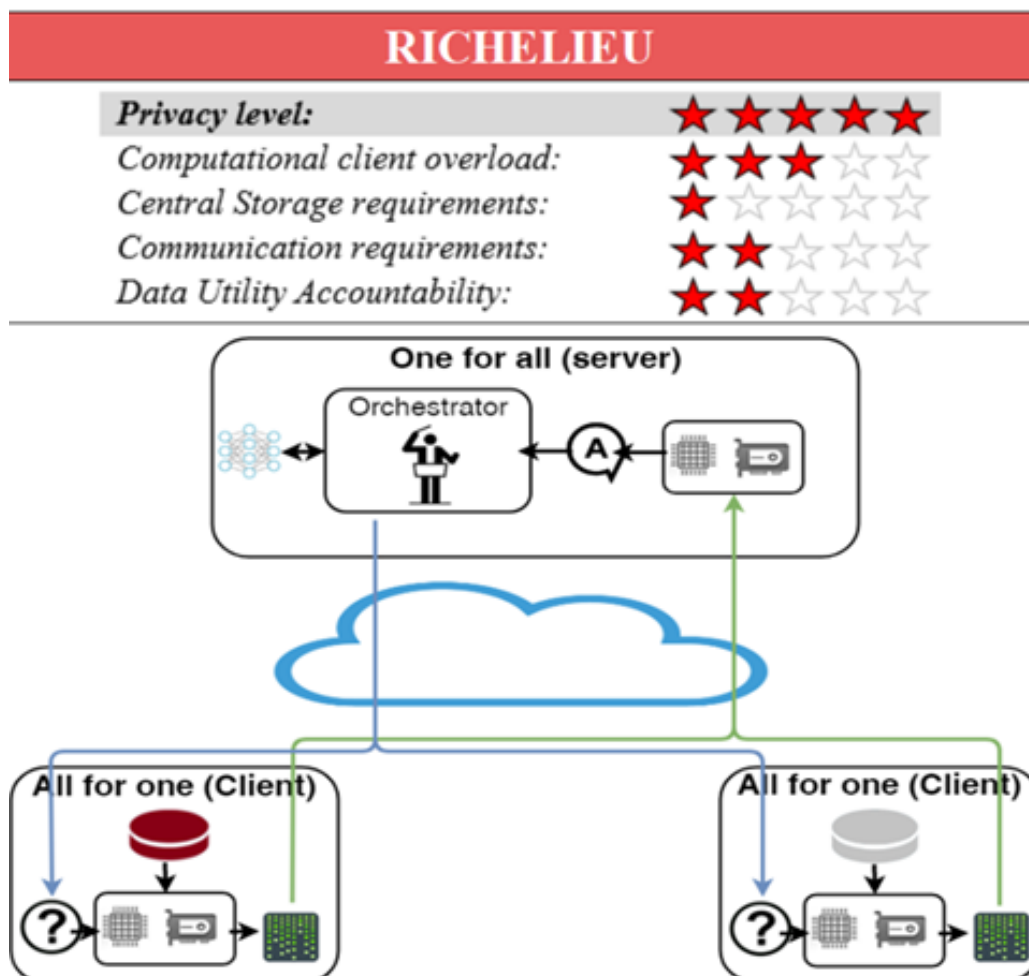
RICHELIEU

Privacy level:
Computational client overload:
Central Storage requirements:
Communication requirements:
Data Utility Accountability:

One for all (server)

Orchestrator

A

All for one (Client)

?

All for one (Client)

?